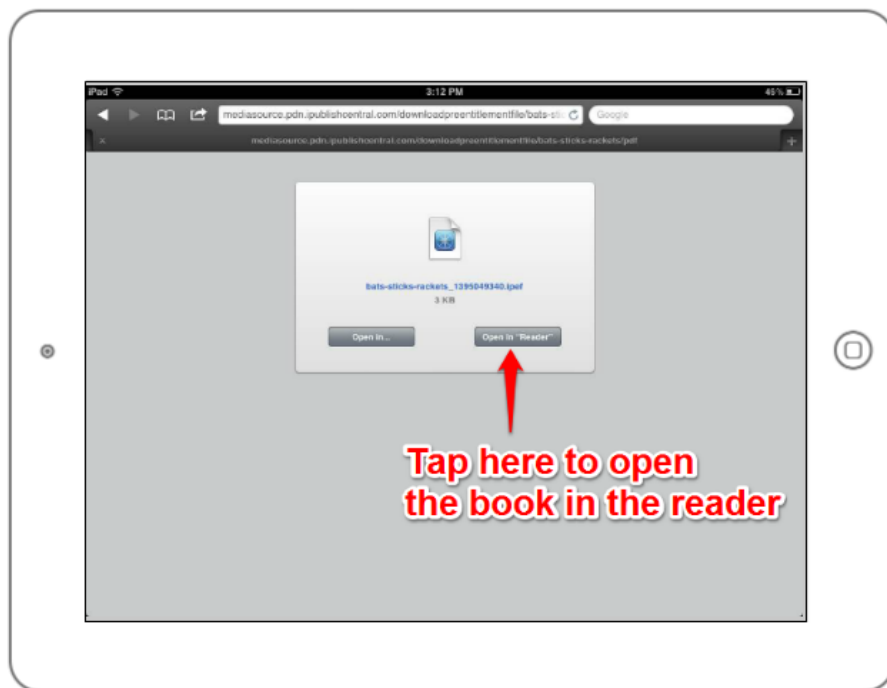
iPad
3:12 PM
45%
mediasource.pdn.ipublishcentral.com/downloadpreentitlementfile/bats-stic
Google
mediasource.pdn.ipublishcentral.com/downloadpreentitlementfile/bats-sticks-rackets/pdf
bats-sticks-rackets_1395049340.ipef
3 KB
Open in...
Open in "Reader"
Tap here to open the book in the reader